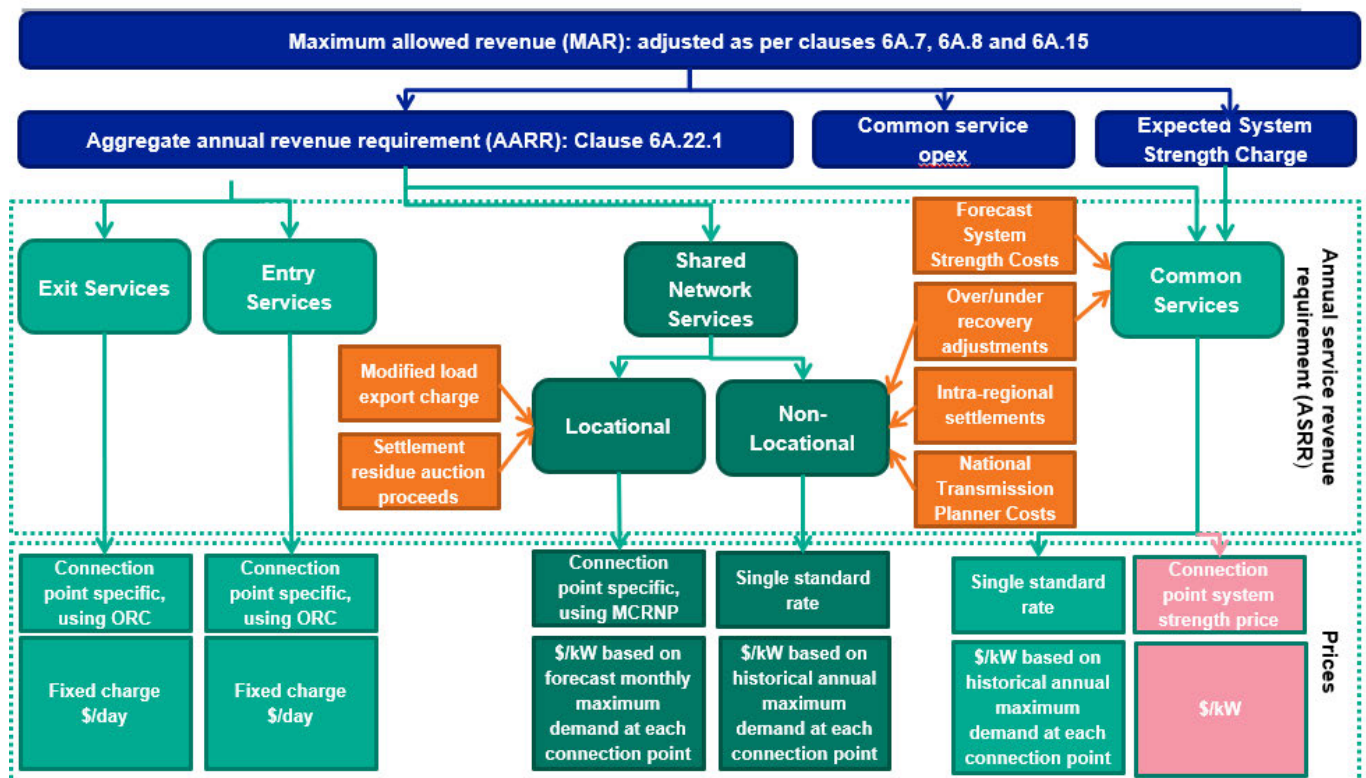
Maximum allowed revenue (MAR): adjusted as per clauses 6A.7, 6A.8 and 6A.15

Aggregate annual revenue requirement (AARR): Clause 6A.22.1

Common service opex

Expected System Strength Charge

Exit Services

Entry Services

Shared Network Services

Forecast System Strength Costs

Over/under recovery adjustments

Common Services

Annual service revenue requirement (ASRR)

Modified load export charge

Settlement residue auction proceeds

Locational

Non-Locational

Intra-regional settlements

National Transmission Planner Costs

Connection point specific, using ORC

Connection point specific, using ORC

Connection point specific, using MCRNP

Single standard rate

Single standard rate

Connection point system strength price

Prices

Fixed charge $/day

Fixed charge $/day

$/kW based on forecast monthly maximum demand at each connection point

$/kW based on historical annual maximum demand at each connection point

$/kW based on historical annual maximum demand at each connection point

$/kW